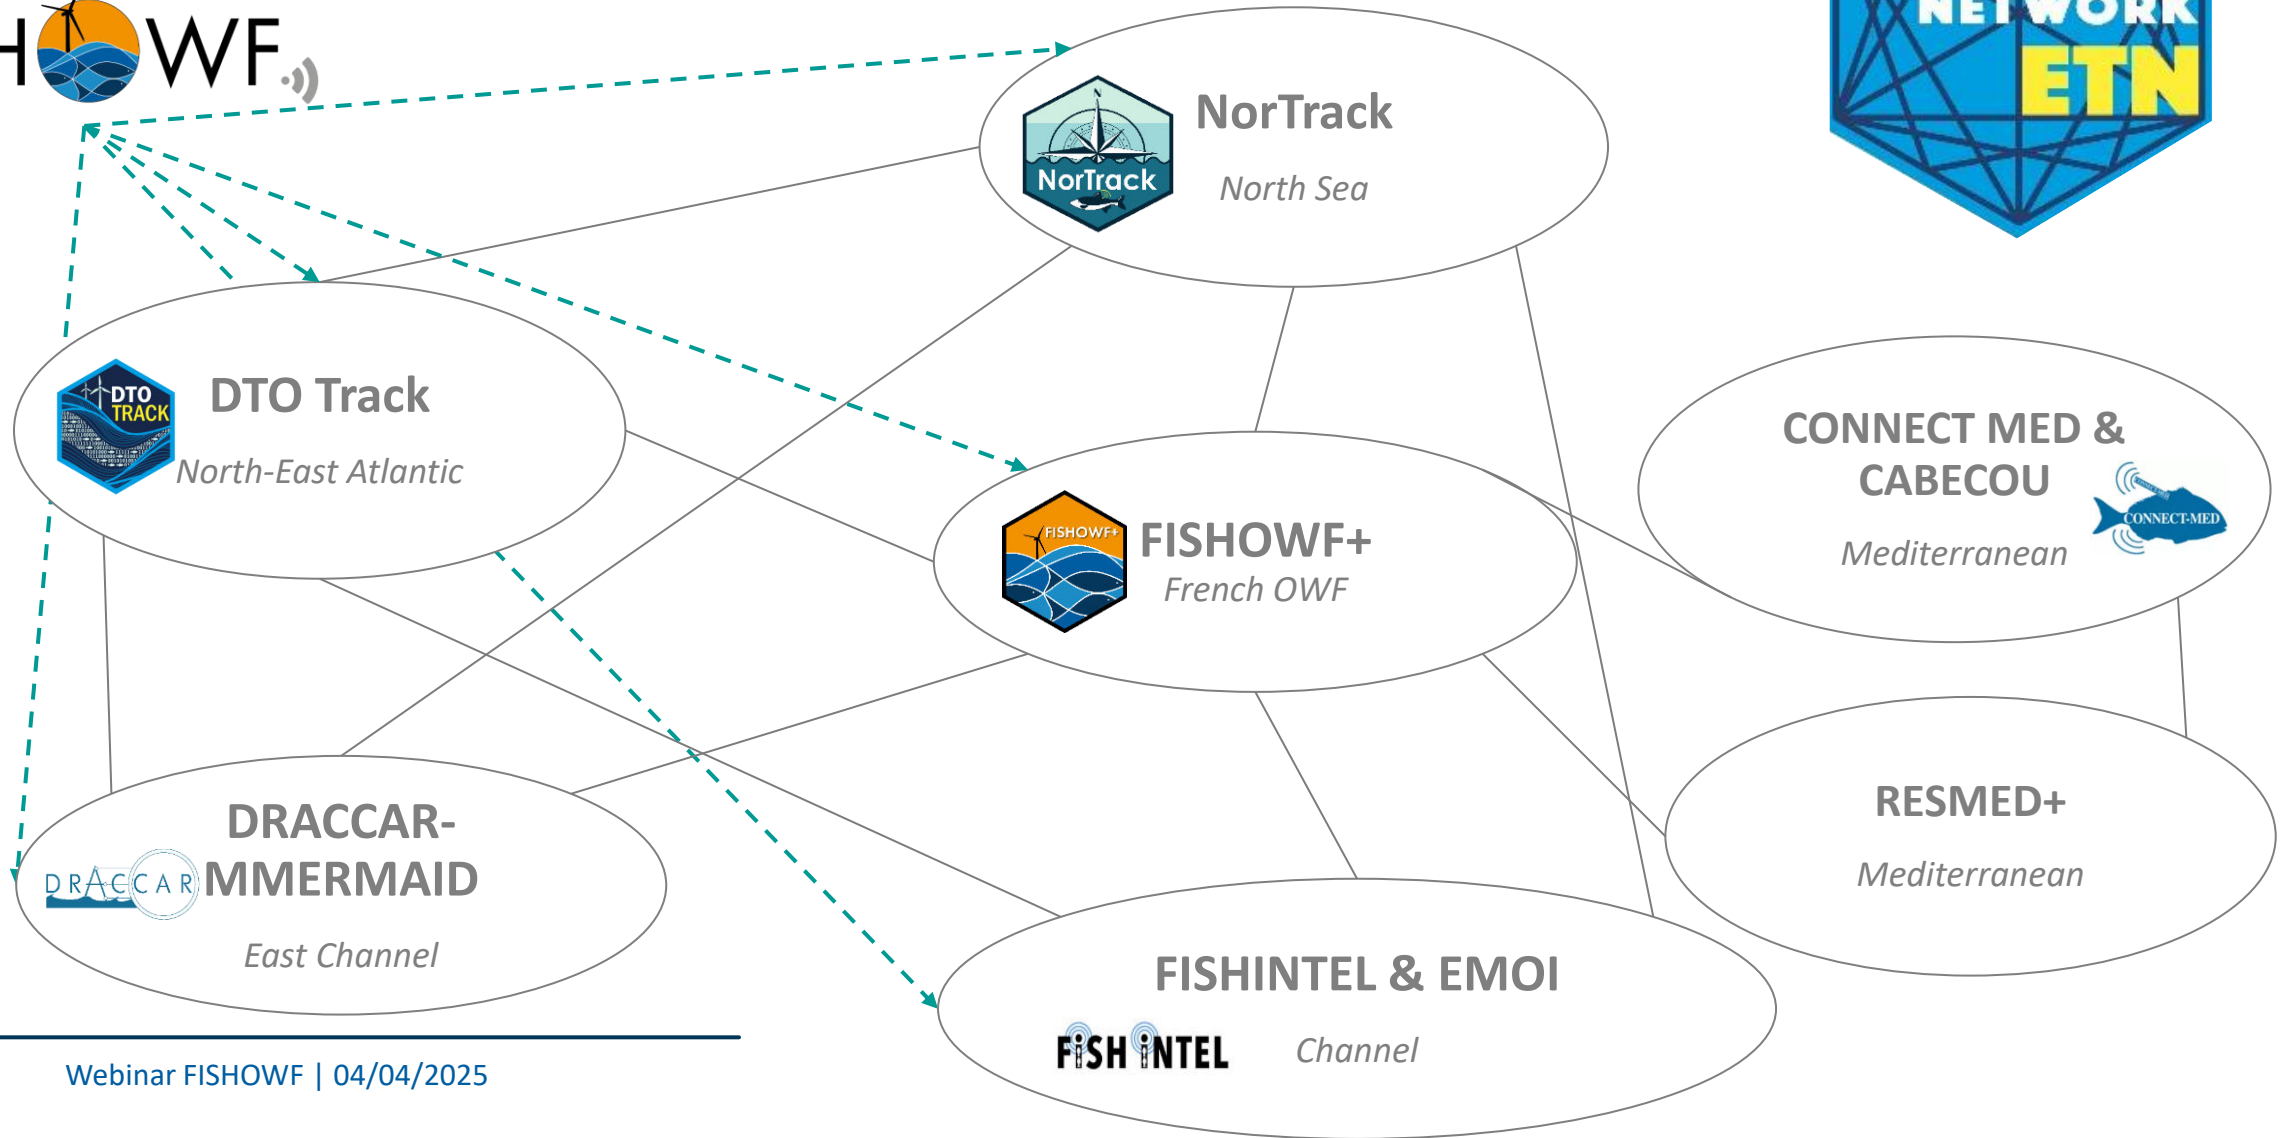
H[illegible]WF

NETWORK
ETN

NorTrack
NorTrack
North Sea

DTO TRACK
DTO Track
North-East Atlantic

CONNECT MED & CABECOU
CONNECT-MED
Mediterranean

FISHOWF+
FISHOWF+
French OWF

RESMED+
Mediterranean

DRACCAR
DRACCAR-MMERMAID
East Channel

FISHINTEL & EMOI
FISHINTEL
Channel

Webinar FISHOWF | 04/04/2025